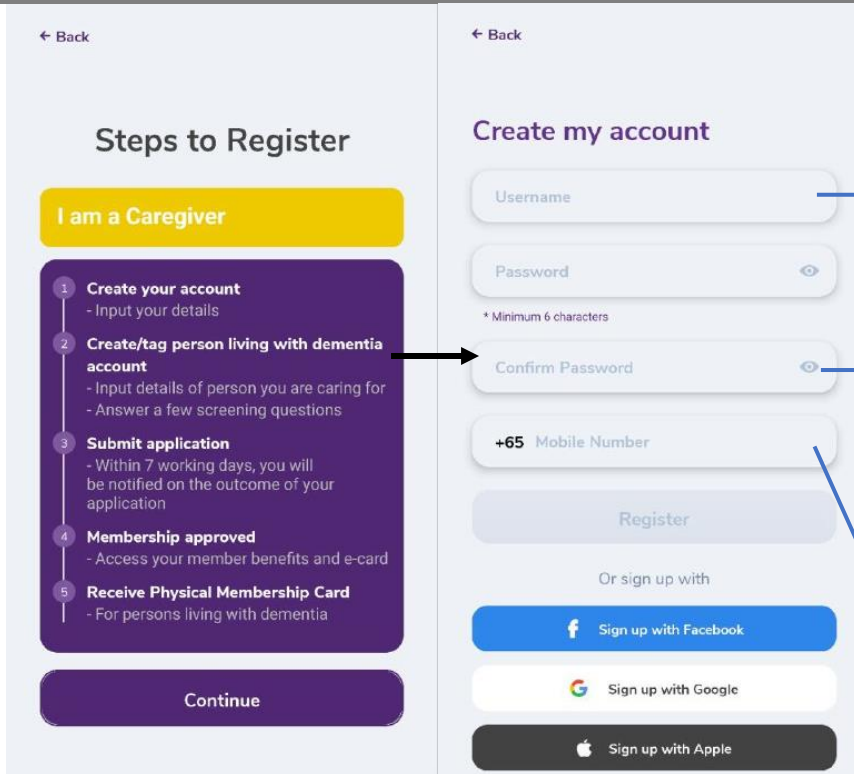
← Back

Steps to Register

I am a Caregiver

1 Create your account
- Input your details

2 Create/tag person living with dementia account
- Input details of person you are caring for
- Answer a few screening questions

3 Submit application
- Within 7 working days, you will be notified on the outcome of your application

4 Membership approved
- Access your member benefits and e-card

5 Receive Physical Membership Card
- For persons living with dementia

Continue

← Back

Create my account

Username

Password

* Minimum 6 characters

Confirm Password

+65 Mobile Number

Register

Or sign up with

Sign up with Facebook

Sign up with Google

Sign up with Apple